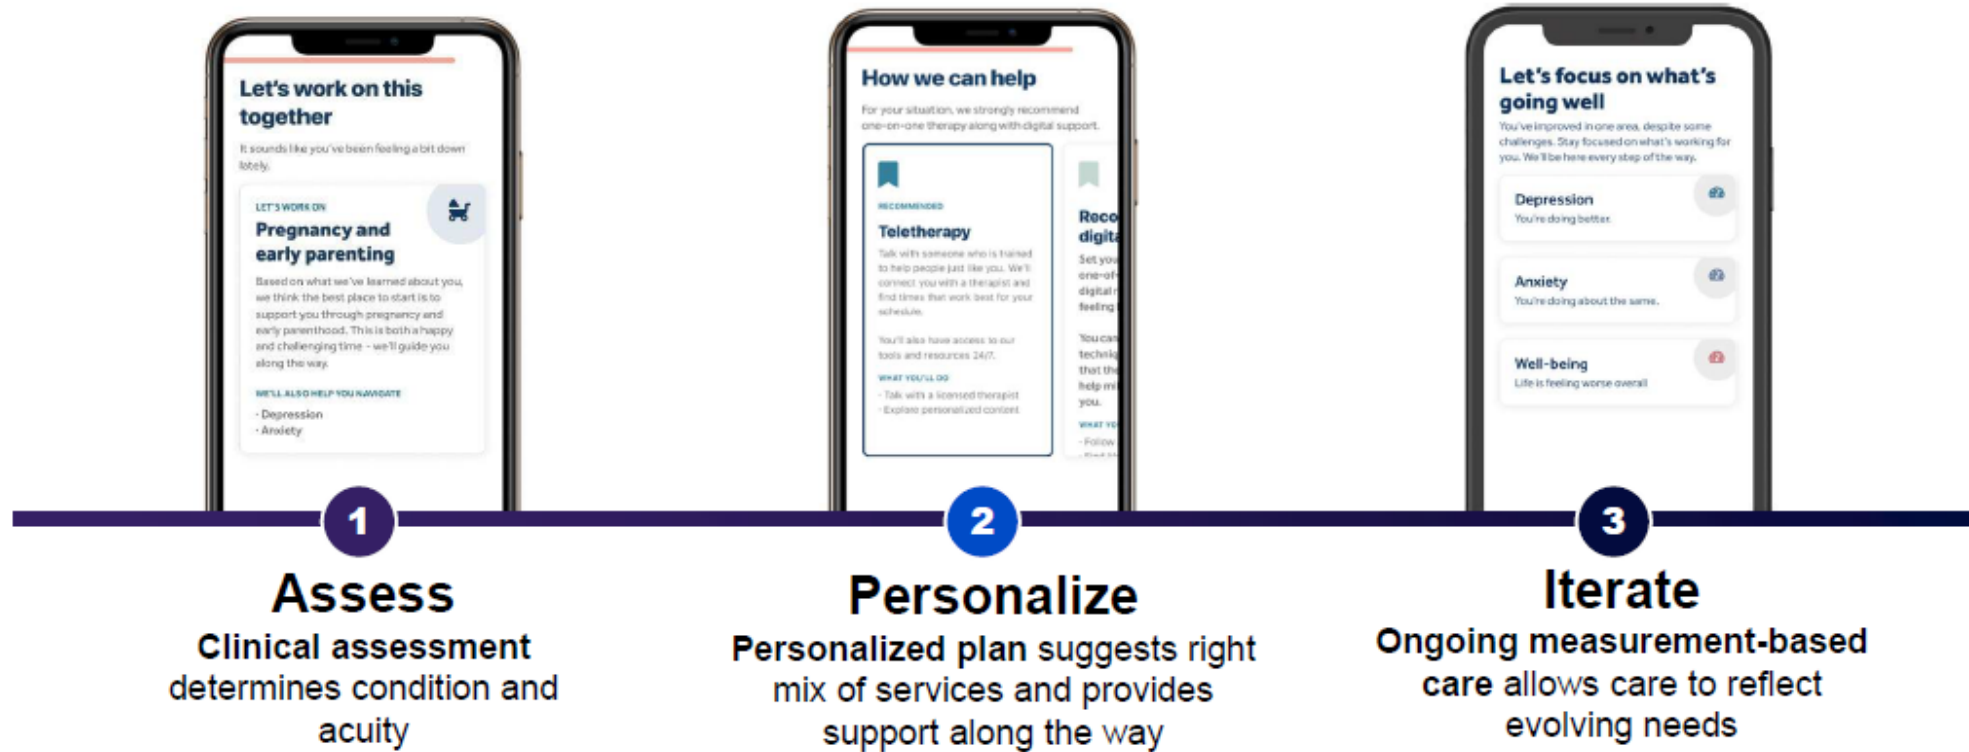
Let's work on this together

It sounds like you've been feeling a bit down lately.

LET'S WORK ON

Pregnancy and early parenting

Based on what we've learned about you, we think the best place to start is to support you through pregnancy and early parenthood. This is both a happy and challenging time - we'll guide you along the way.

WE'LL ALSO HELP YOU NAVIGATE

- Depression
- Anxiety

How we can help

For your situation, we strongly recommend one-on-one therapy along with digital support.

RECOMMENDED

Teletherapy

Talk with someone who is trained to help people just like you. We'll connect you with a therapist and find times that work best for your schedule.

You'll also have access to our tools and resources 24/7.

WHAT YOU'LL DO

- Talk with a licensed therapist
- Explore personalized content

Reco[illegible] digit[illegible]

Set you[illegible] one-of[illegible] digital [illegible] feeling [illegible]

You can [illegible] techni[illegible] that th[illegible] help m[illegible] you.

WHAT YO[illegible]

- Follow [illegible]

Let's focus on what's going well

You've improved in one area, despite some challenges. Stay focused on what's working for you. We'll be here every step of the way.

Depression
You're doing better.

Anxiety
You're doing about the same.

Well-being
Life is feeling worse overall

1

Assess

Clinical assessment determines condition and acuity

2

Personalize

Personalized plan suggests right mix of services and provides support along the way

3

Iterate

Ongoing measurement-based care allows care to reflect evolving needs